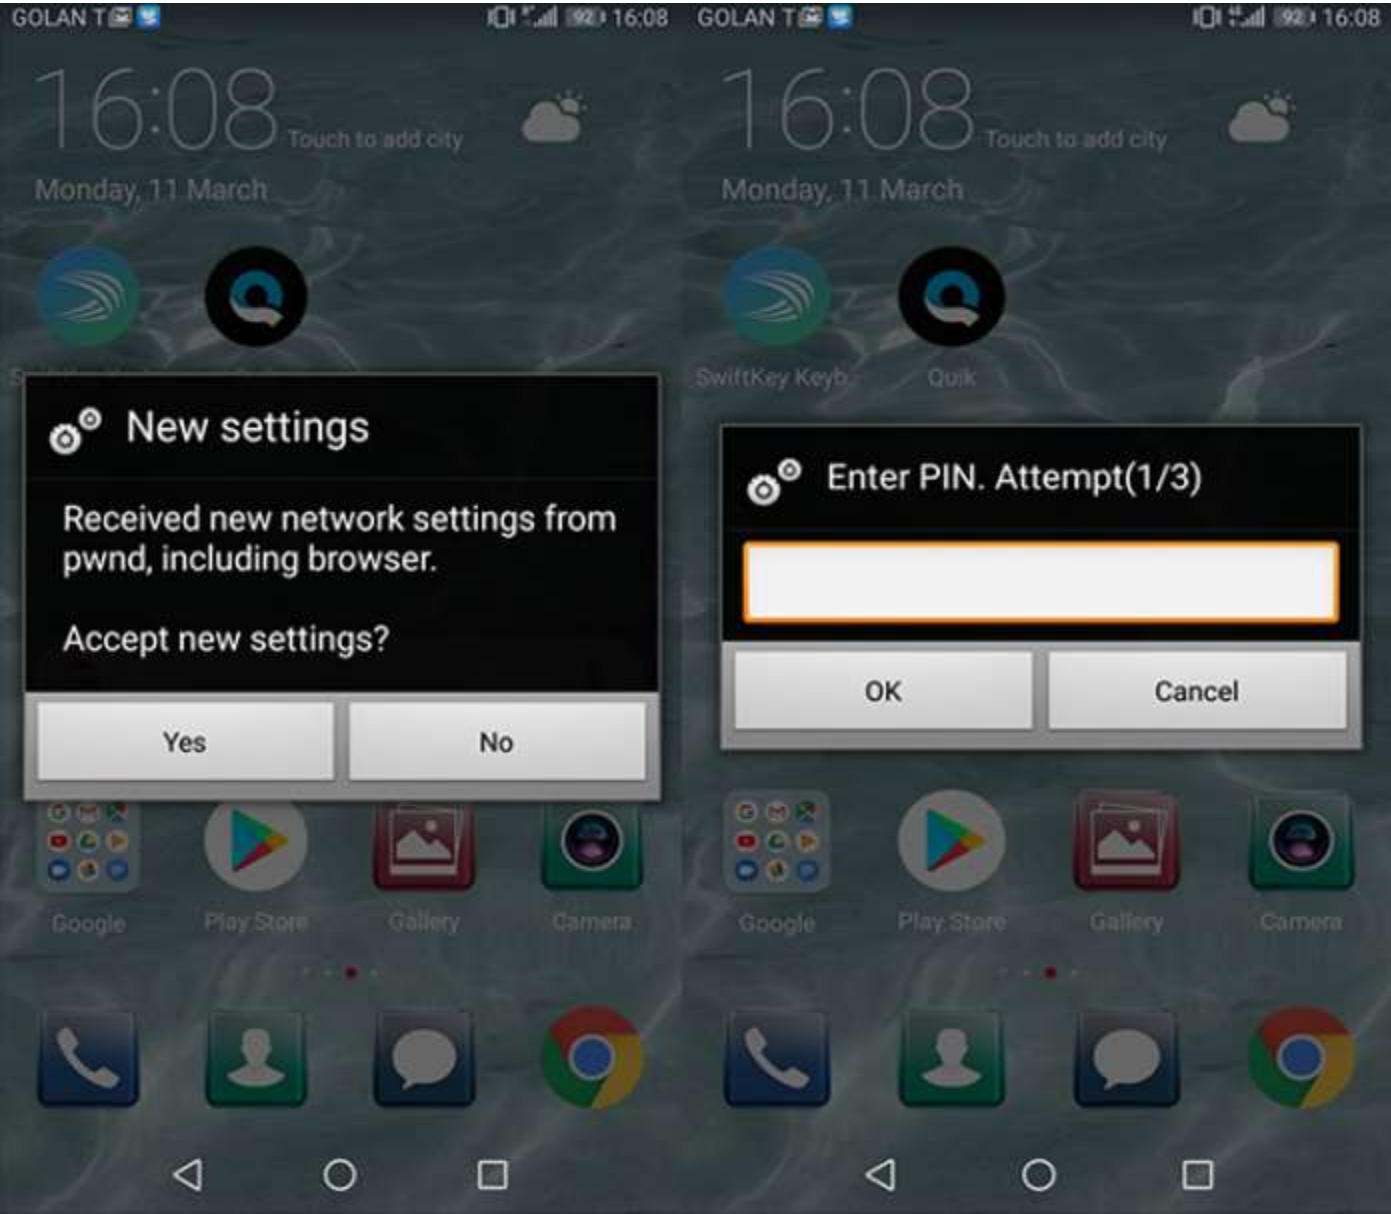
GOLAN T 92 16:08

16:08 Touch to add city

Monday, 11 March

New settings

Received new network settings from pwnd, including browser.

Accept new settings?

Yes

No

Google Play Store Gallery Camera

GOLAN T 92 16:08

16:08 Touch to add city

Monday, 11 March

SwiftKey Keyb. Quik

Enter PIN. Attempt(1/3)

OK

Cancel

Google Play Store Gallery Camera